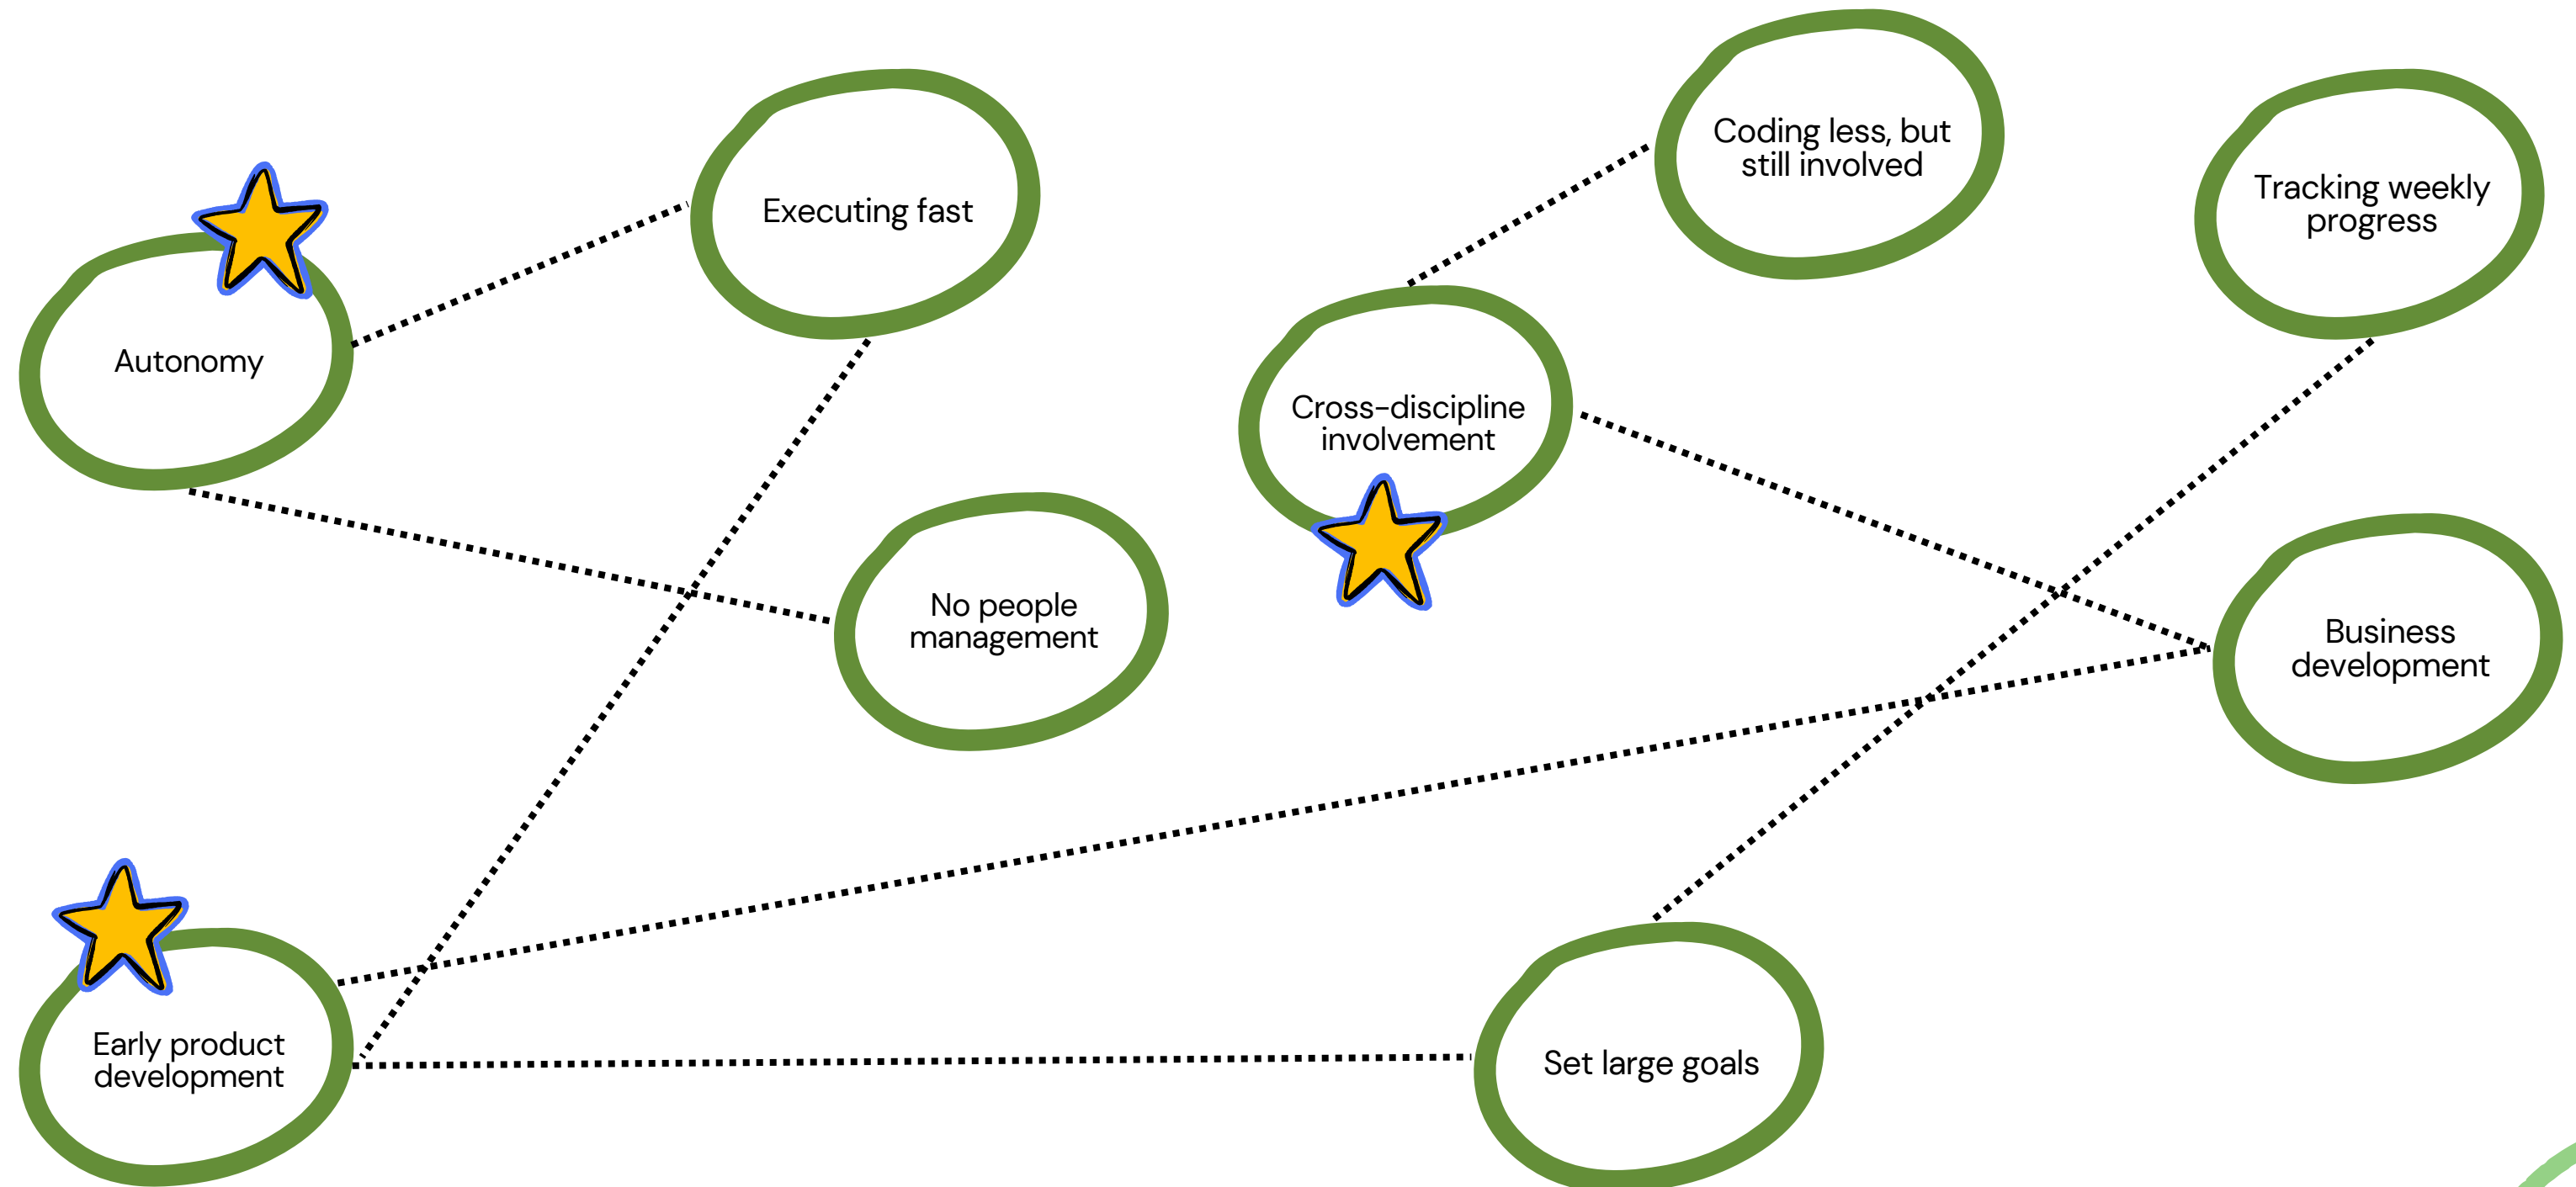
Executing fast

Coding less, but still involved

Tracking weekly progress

Autonomy

Cross-discipline involvement

No people management

Business development

Early product development

Set large goals